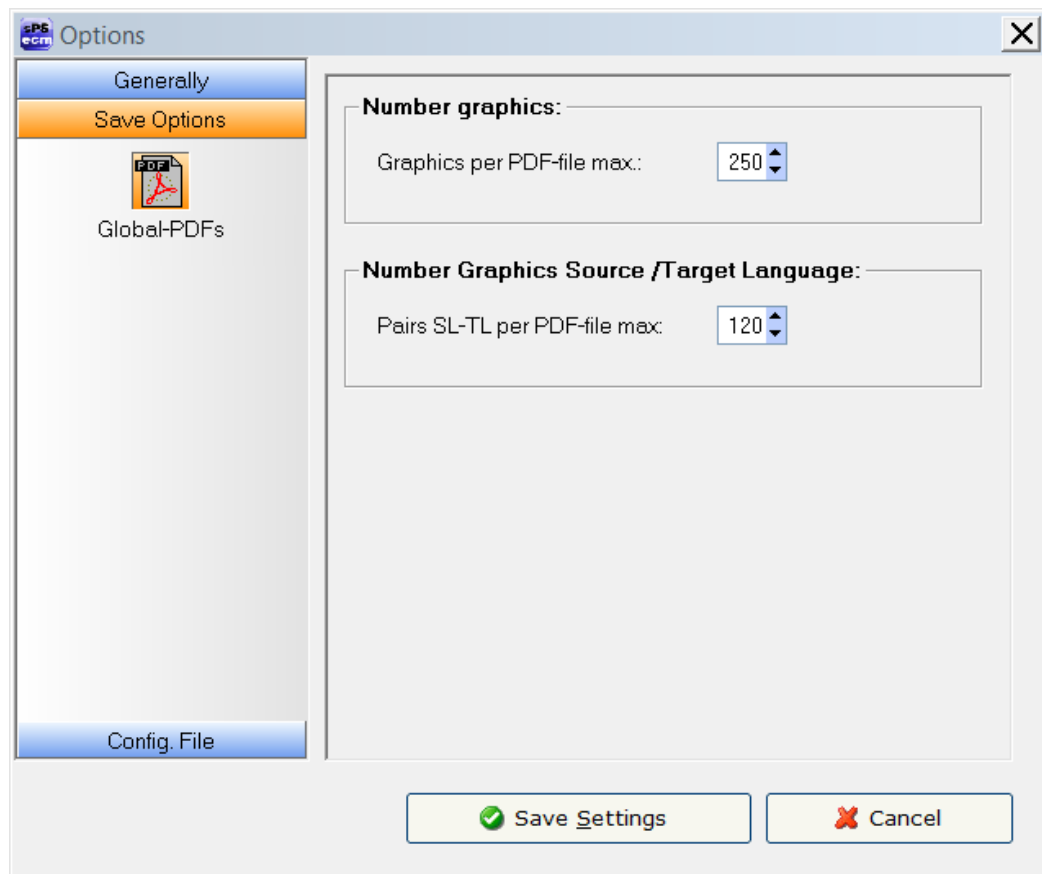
sPS ecm Options

Generally

Save Options

PDF

Global-PDFs

Config. File

Number graphics:

Graphics per PDF-file max.: 250

Number Graphics Source /Target Language:

Pairs SL-TL per PDF-file max: 120

Save Settings

Cancel